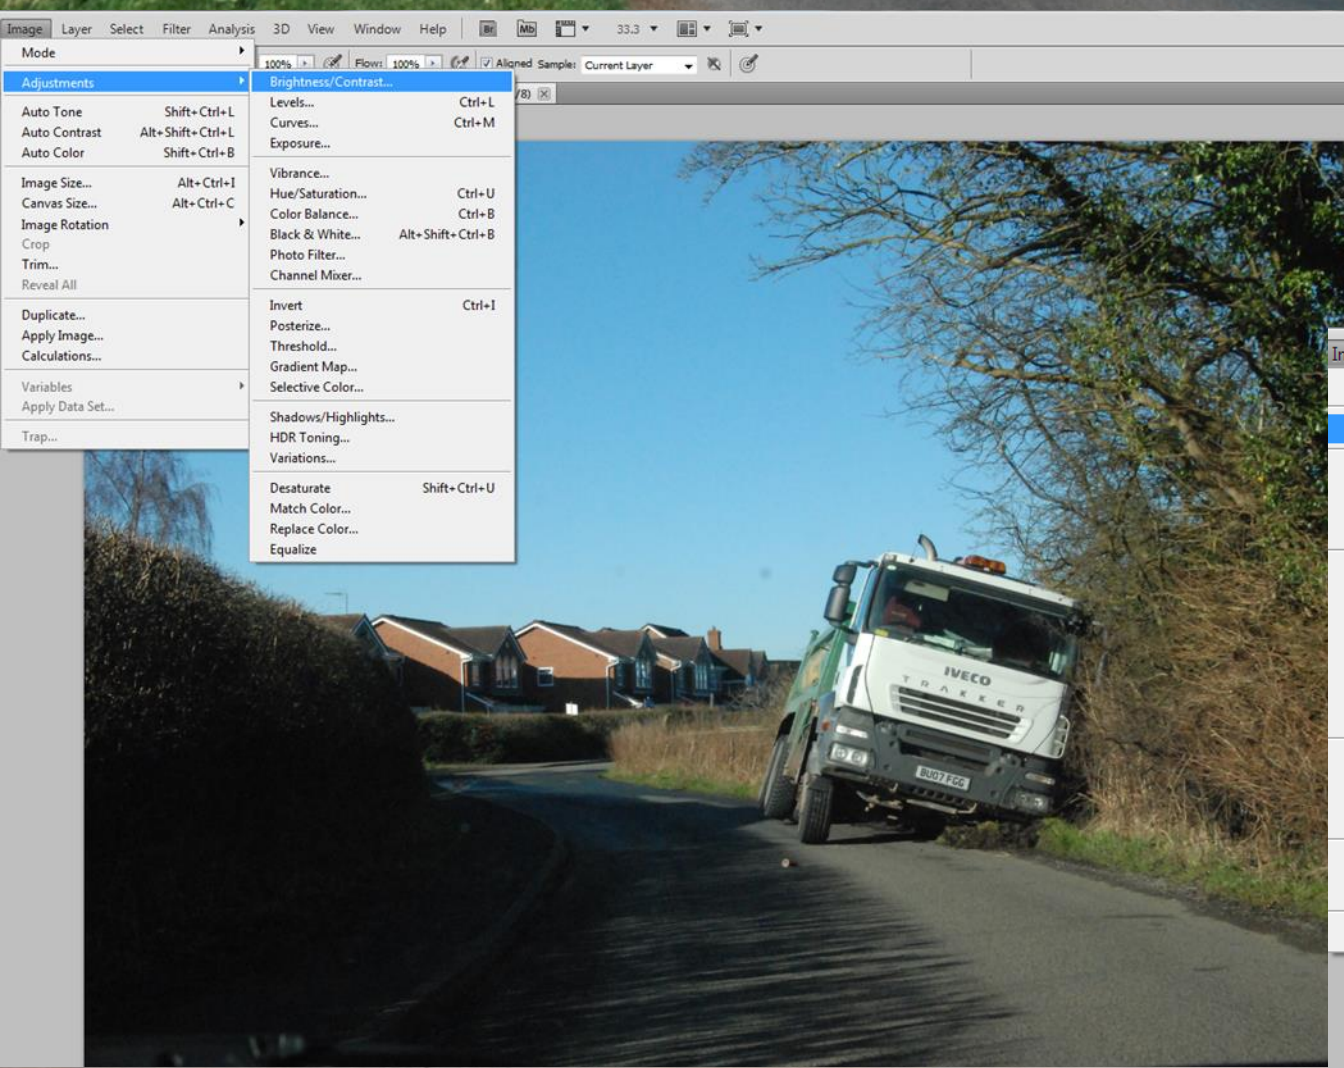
Image Layer Select Filter Analysis 3D View Window Help Br Mb 33.3

100% Flow: 100% Aligned Sample: Current Layer

/8)

Mode
Adjustments
Auto Tone Shift+Ctrl+L
Auto Contrast Alt+Shift+Ctrl+L
Auto Color Shift+Ctrl+B
Image Size... Alt+Ctrl+I
Canvas Size... Alt+Ctrl+C
Image Rotation
Crop
Trim...
Reveal All
Duplicate...
Apply Image...
Calculations...
Variables
Apply Data Set...
Trap...

Brightness/Contrast...
Levels... Ctrl+L
Curves... Ctrl+M
Exposure...
Vibrance...
Hue/Saturation... Ctrl+U
Color Balance... Ctrl+B
Black & White... Alt+Shift+Ctrl+B
Photo Filter...
Channel Mixer...
Invert Ctrl+I
Posterize...
Threshold...
Gradient Map...
Selective Color...
Shadows/Highlights...
HDR Toning...
Variations...
Desaturate Shift+Ctrl+U
Match Color...
Replace Color...
Equalize

IVECO
TRAKKER
BU07 FGG

In